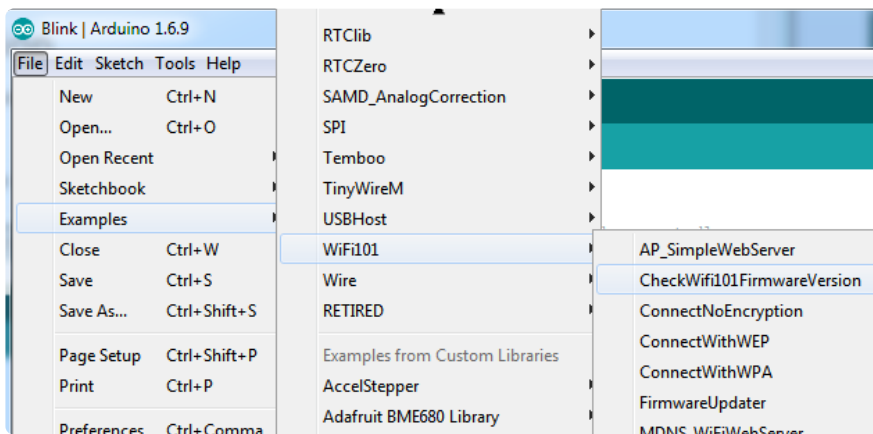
Blink | Arduino 1.6.9

File Edit Sketch Tools Help

New Ctrl+N
Open... Ctrl+O
Open Recent
Sketchbook
Examples
Close Ctrl+W
Save Ctrl+S
Save As... Ctrl+Shift+S
Page Setup Ctrl+Shift+P
Print Ctrl+P
Preferences Ctrl+Comma

RTClib
RTCZero
SAMD_AnalogCorrection
SPI
Temboo
TinyWireM
USBHost
WiFi101
Wire
RETIRED
Examples from Custom Libraries
AccelStepper
Adafruit BME680 Library

AP_SimpleWebServer
CheckWifi101FirmwareVersion
ConnectNoEncryption
ConnectWithWEP
ConnectWithWPA
FirmwareUpdater
MDNS_WiFiWebServer